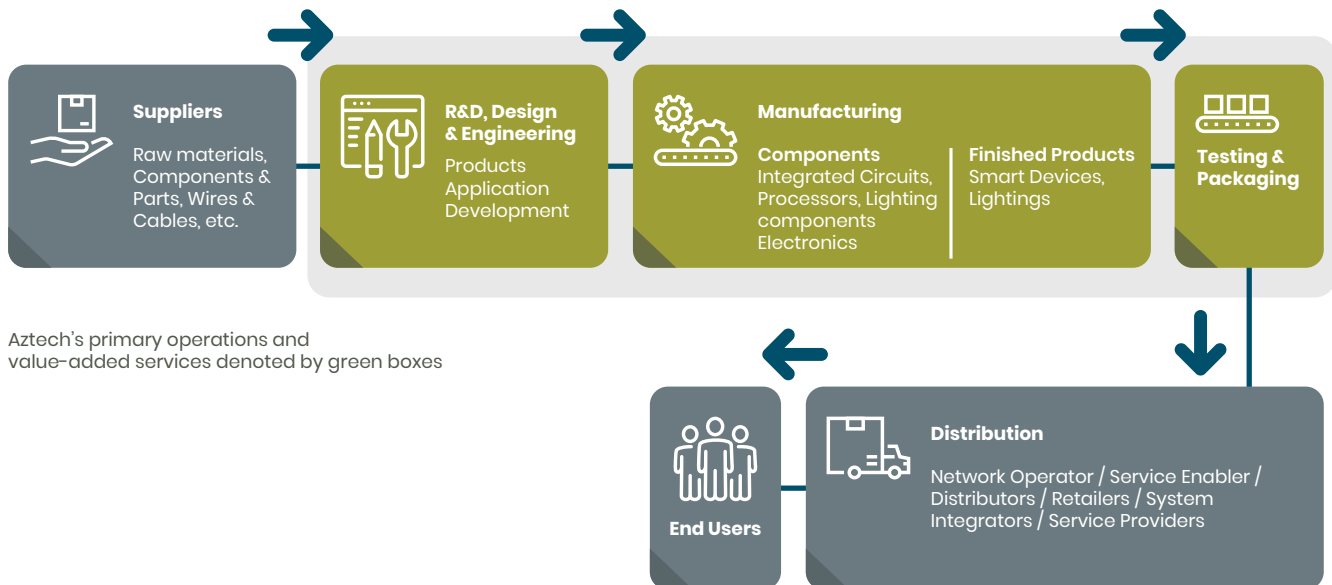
Suppliers

Raw materials, Components & Parts, Wires & Cables, etc.

R&D, Design & Engineering

Products Application Development

Manufacturing

Components
Integrated Circuits, Processors, Lighting components Electronics

Finished Products
Smart Devices, Lightings

Testing & Packaging

Aztech's primary operations and value-added services denoted by green boxes

End Users

Distribution

Network Operator / Service Enabler / Distributors / Retailers / System Integrators / Service Providers